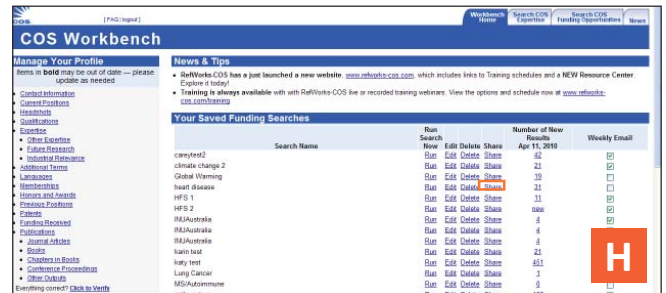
COS

| FAQ | logout |

Workbench Home | Search COS Expertise | Search COS Funding Opportunities | News

COS Workbench

Manage Your Profile

Items in bold may be out of date — please update as needed

- Contact Information
- Current Positions
- Headshots
- Qualifications
- Expertise
  - Other Expertise
  - Future Research
  - Industrial Relevance
- Additional Terms
- Languages
- Memberships
- Honors and Awards
- Previous Positions
- Patents
- Funding Received
- Publications
  - Journal Articles
  - Books
  - Chapters in Books
  - Conference Proceedings
  - Other Outputs

Everything correct? Click to Verify

News & Tips

- RefWorks-COS has just launched a new website, www.refworks-cos.com, which includes links to Training schedules and a NEW Resource Center. Explore it today!
- Training is always available with with RefWorks-COS live or recorded training webinars. View the options and schedule now at www.refworks-cos.com/training

Your Saved Funding Searches

| Search Name | Run Search Now | Edit | Delete | Share | Number of New Results Apr 11, 2010 | Weekly Email |
|---|---|---|---|---|---|---|
| careytest2 | Run | Edit | Delete | Share | 42 | ☑ |
| climate change 2 | Run | Edit | Delete | Share | 21 | ☑ |
| Global Warming | Run | Edit | Delete | Share | 19 | ☑ |
| heart disease | Run | Edit | Delete | Share | 31 | ☐ |
| HFS 1 | Run | Edit | Delete | Share | 11 | ☑ |
| HFS 2 | Run | Edit | Delete | Share | new | ☑ |
| INUAustralia | Run | Edit | Delete | Share | 4 | ☑ |
| INUAustralia | Run | Edit | Delete | Share | 4 | ☐ |
| INUAustralia | Run | Edit | Delete | Share | 4 | ☐ |
| karin test | Run | Edit | Delete | Share | 21 | ☐ |
| katy test | Run | Edit | Delete | Share | 451 | ☐ |
| Lung Cancer | Run | Edit | Delete | Share | 1 | ☐ |
| MS/Autoimmune | Run | Edit | Delete | Share | 0 | ☐ |

H